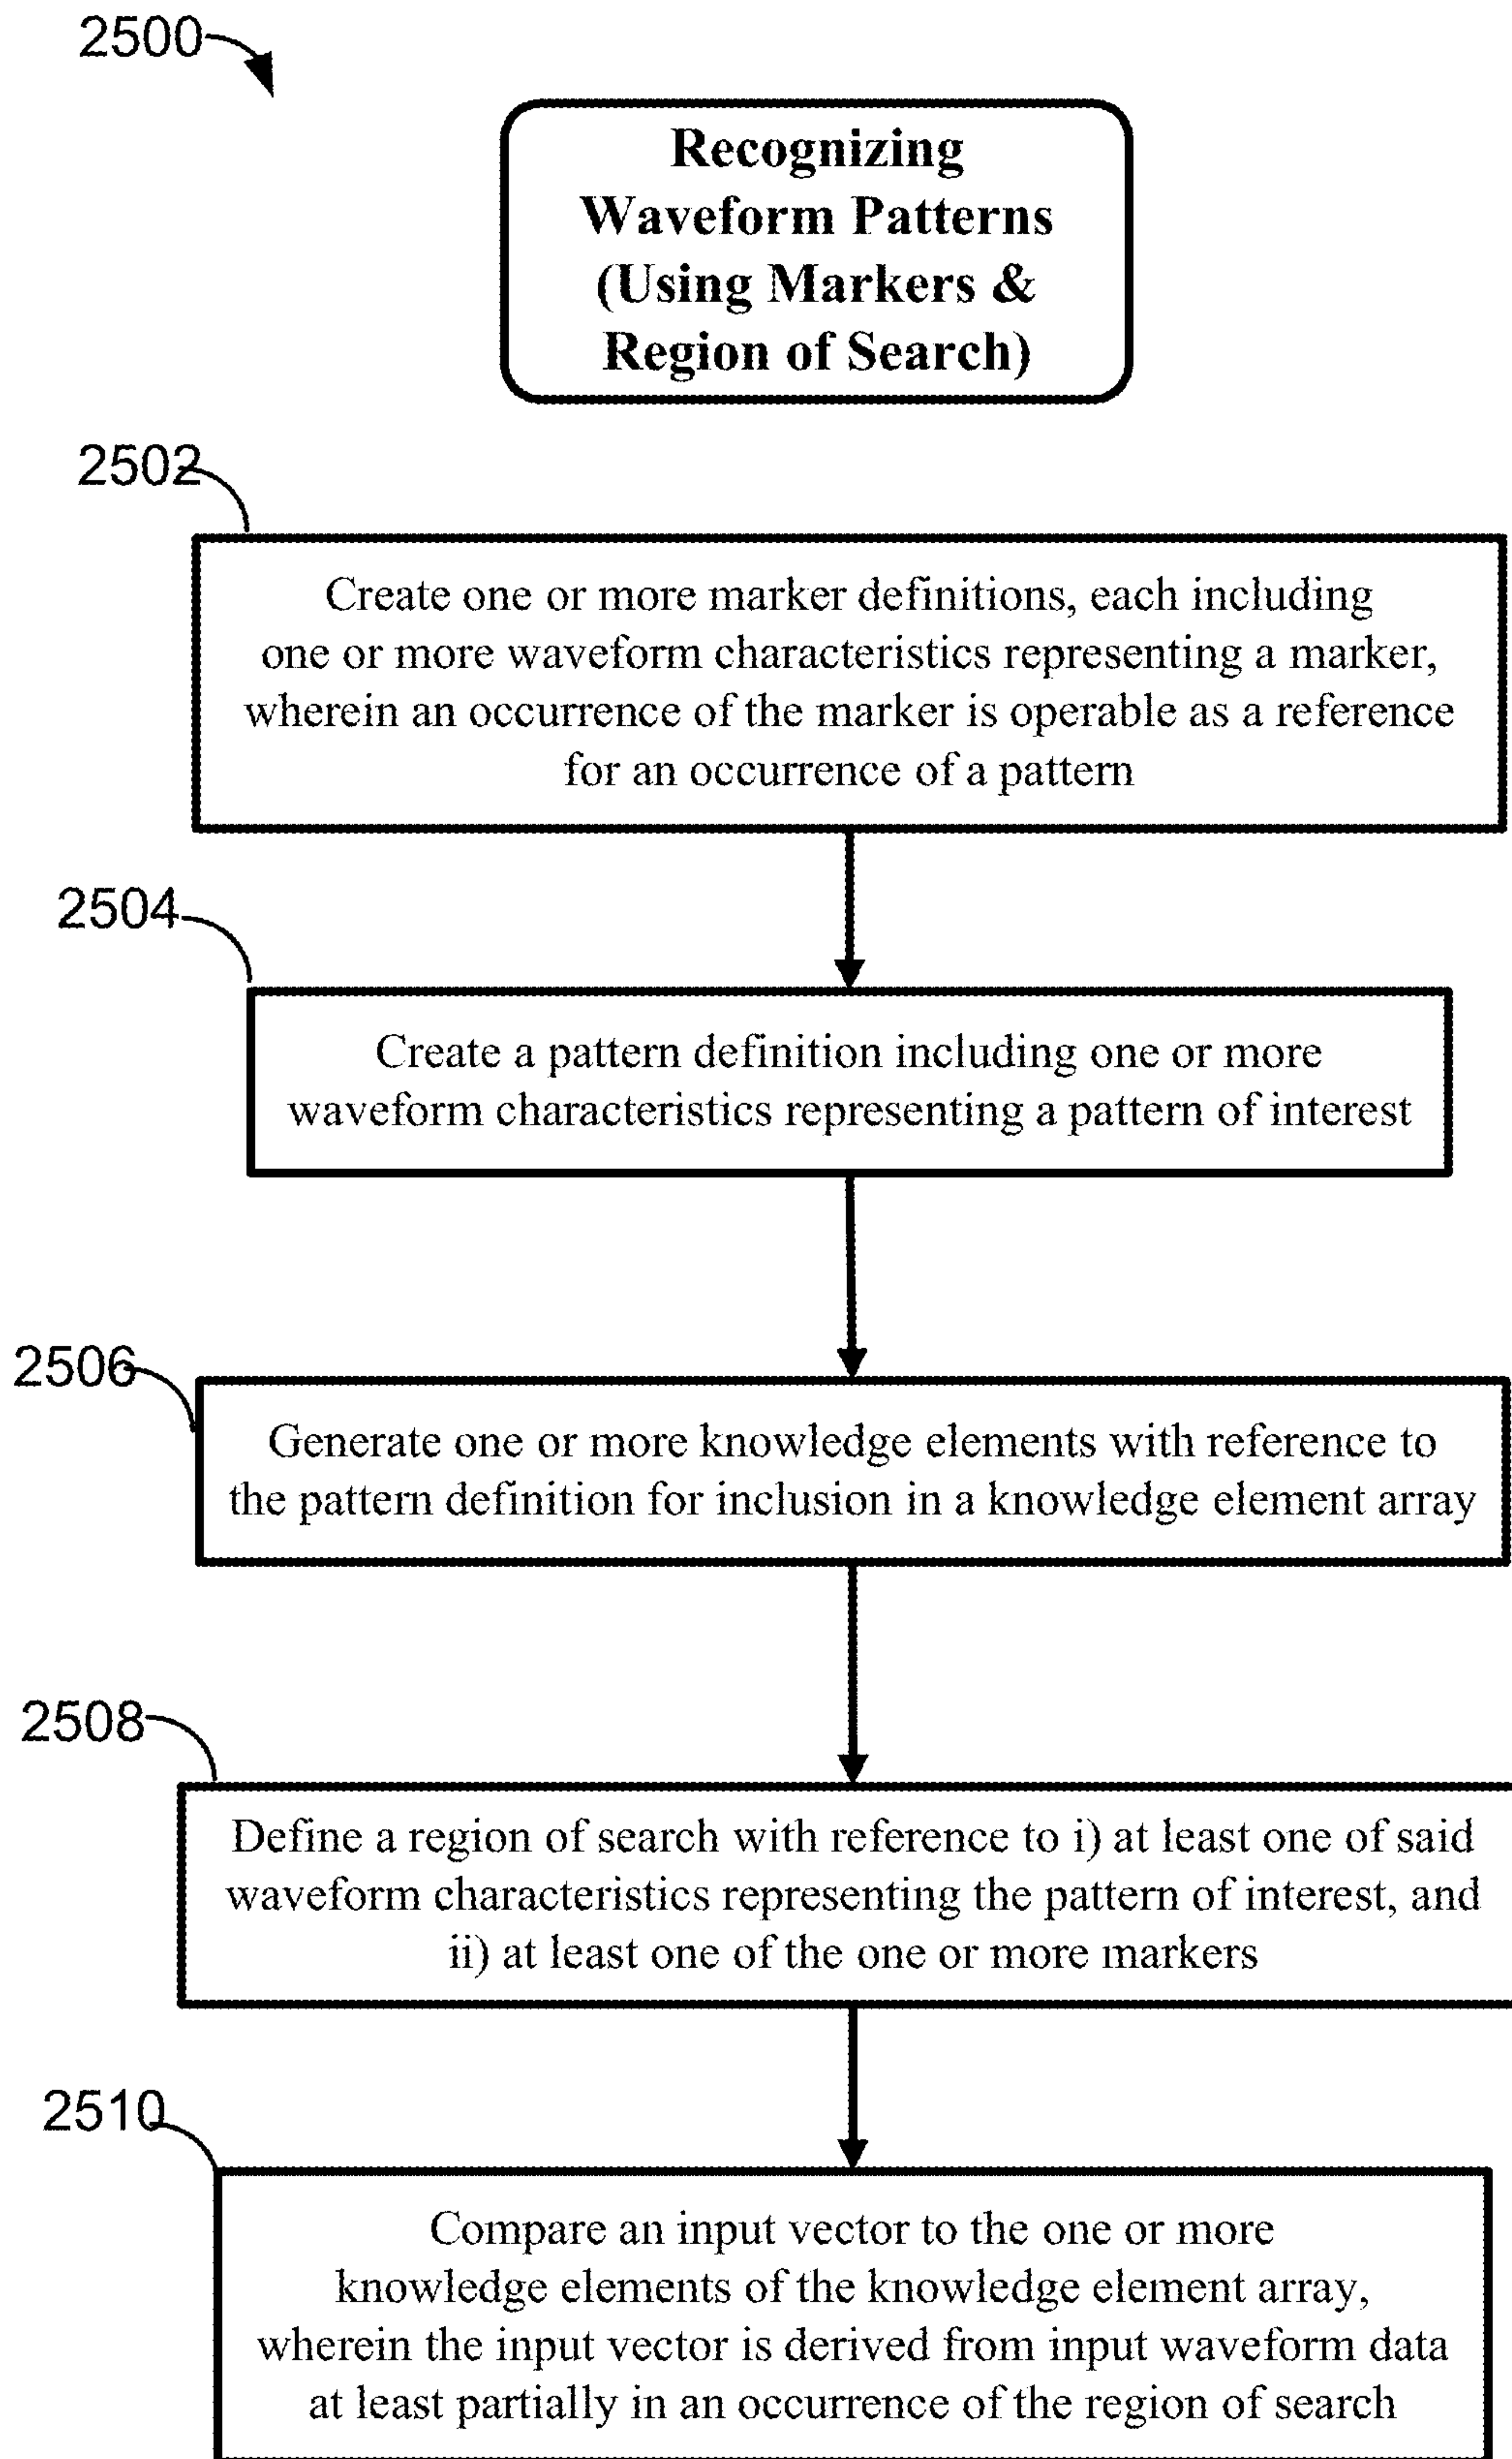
2500

Recognizing Waveform Patterns (Using Markers & Region of Search)

2502

Create one or more marker definitions, each including one or more waveform characteristics representing a marker, wherein an occurrence of the marker is operable as a reference for an occurrence of a pattern

2504

Create a pattern definition including one or more waveform characteristics representing a pattern of interest

2506

Generate one or more knowledge elements with reference to the pattern definition for inclusion in a knowledge element array

2508

Define a region of search with reference to i) at least one of said waveform characteristics representing the pattern of interest, and ii) at least one of the one or more markers

2510

Compare an input vector to the one or more knowledge elements of the knowledge element array, wherein the input vector is derived from input waveform data at least partially in an occurrence of the region of search